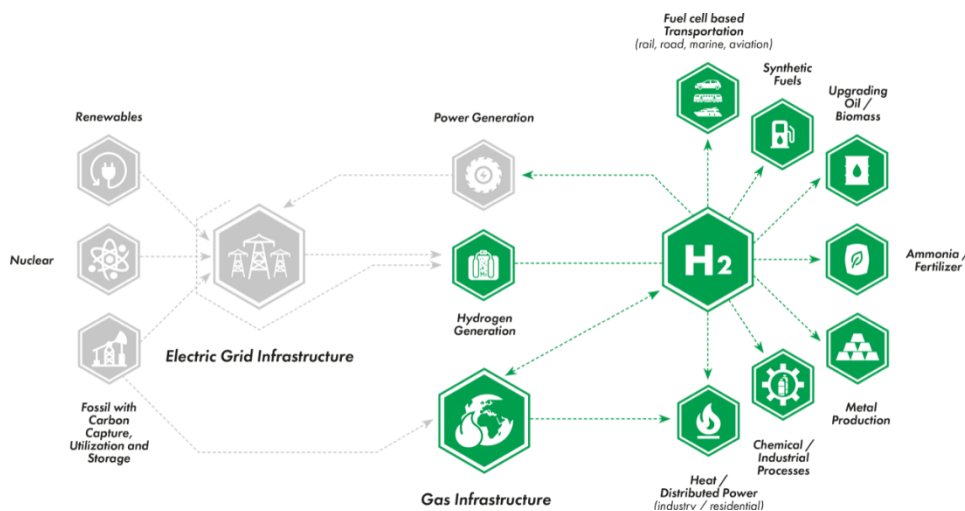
Renewables

Nuclear

Fossil with Carbon Capture, Utilization and Storage

Electric Grid Infrastructure

Power Generation

Hydrogen Generation

Gas Infrastructure

$H_2$

Fuel cell based Transportation
(rail, road, marine, aviation)

Synthetic Fuels

Upgrading Oil / Biomass

Ammonia / Fertilizer

Metal Production

Chemical / Industrial Processes

Heat / Distributed Power
(industry / residential)